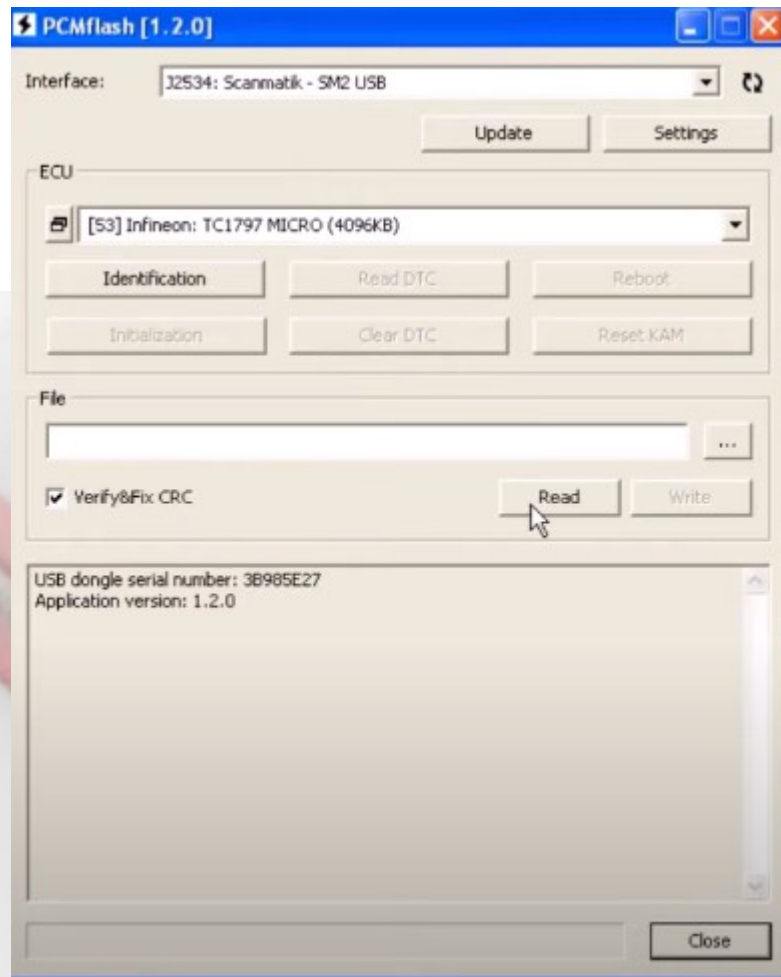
PCMflash [1.2.0]

Interface: J2534: Scanmatik - SM2 USB

Update Settings

ECU

[53] Infineon: TC1797 MICRO (4096KB)

Identification Read DTC Reboot

Initialization Clear DTC Reset KAM

File

...

Verify&Fix CRC Read Write

USB dongle serial number: 3B985E27
Application version: 1.2.0

Close